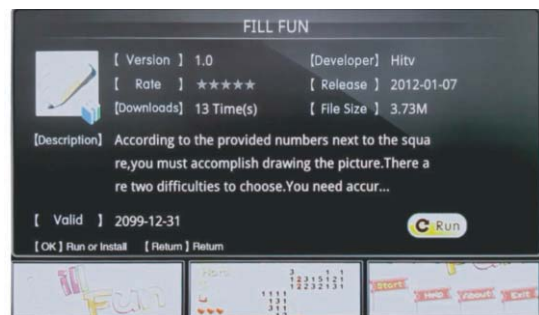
FILL FUN

【 Version 】 1.0
【Developer】 Hitv
【 Rate 】 ★★★★★
【 Release 】 2012-01-07
【Downloads】 13 Time(s)
【 File Size 】 3.73M

【Description】 According to the provided numbers next to the square,you must accomplish drawing the picture.There are two difficulties to choose.You need accur...

【 Valid 】 2099-12-31

Run

【OK】Run or Install 【Return】Return

Start Help About Exit